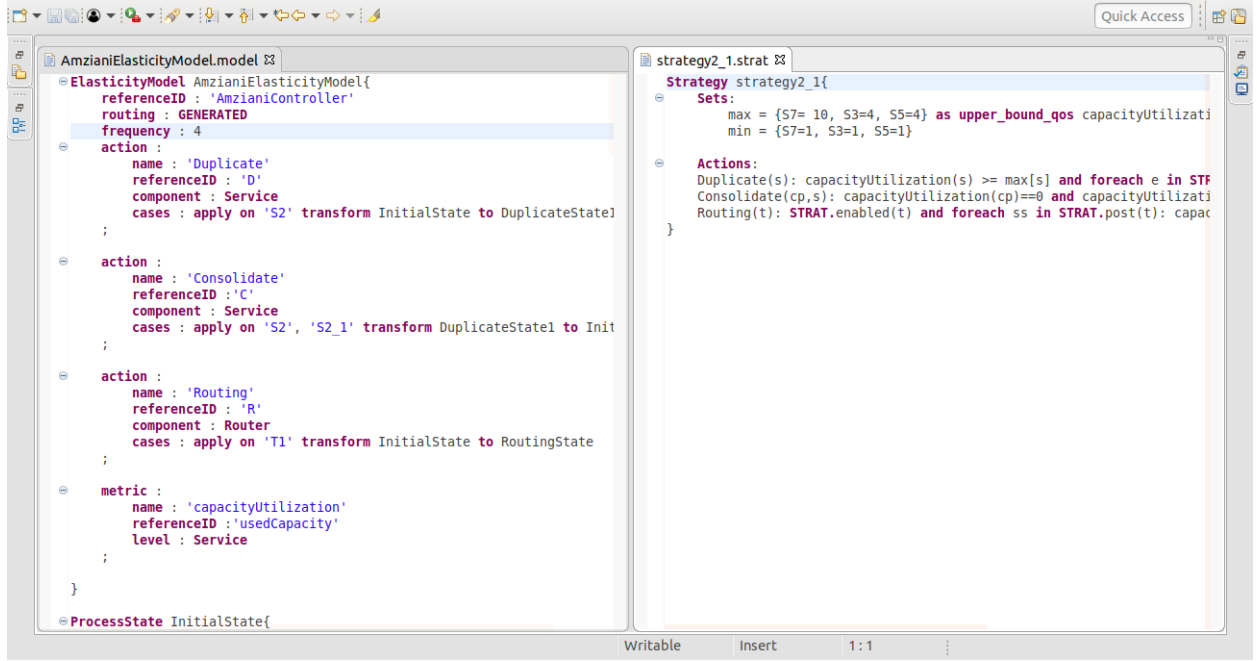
Quick Access

AmzianiElasticityModel.model ⊠

ElasticityModel AmzianiElasticityModel{
referenceID : 'AmzianiController'
routing : GENERATED
frequency : 4
action :
name : 'Duplicate'
referenceID : 'D'
component : Service
cases : apply on 'S2' transform InitialState to DuplicateState1
;

action :
name : 'Consolidate'
referenceID :'C'
component : Service
cases : apply on 'S2', 'S2_1' transform DuplicateState1 to Init
;

action :
name : 'Routing'
referenceID : 'R'
component : Router
cases : apply on 'T1' transform InitialState to RoutingState
;

metric :
name : 'capacityUtilization'
referenceID :'usedCapacity'
level : Service
;

}

ProcessState InitialState{

strategy2_1.strat ⊠

Strategy strategy2_1{
Sets:
max = {S7= 10, S3=4, S5=4} as upper_bound_qos capacityUtilizati
min = {S7=1, S3=1, S5=1}

Actions:
Duplicate(s): capacityUtilization(s) >= max[s] and foreach e in STR
Consolidate(cp,s): capacityUtilization(cp)==0 and capacityUtilizati
Routing(t): STRAT.enabled(t) and foreach ss in STRAT.post(t): capac
}

Writable Insert 1 : 1